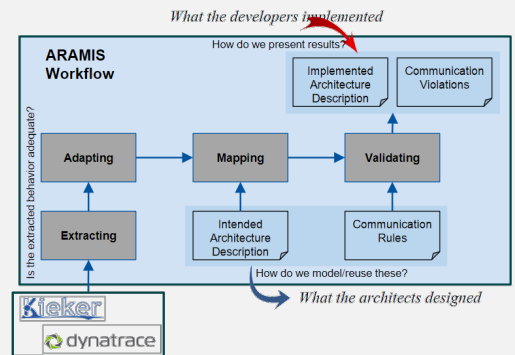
What the developers implemented

ARAMIS Workflow

How do we present results?

Implemented Architecture Description

Communication Violations

Is the extracted behavior adequate?

Adapting

Mapping

Validating

Extracting

Intended Architecture Description

Communication Rules

How do we model/reuse these?

What the architects designed

Kieker

dynatrace